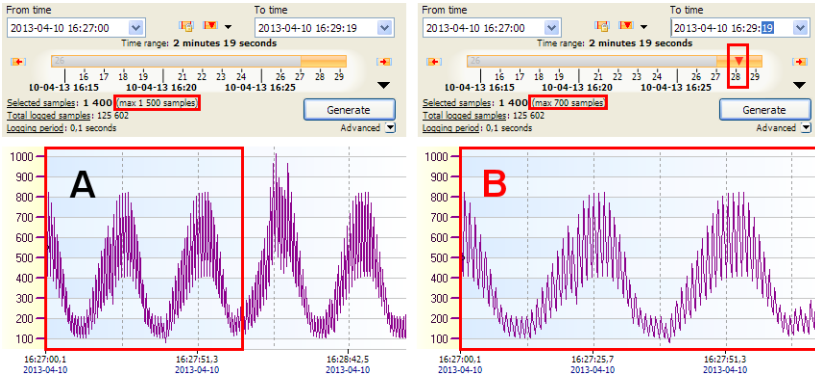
From time
2013-04-10 16:27:00
To time
2013-04-10 16:29:19
Time range: 2 minutes 19 seconds
26
16 17 18 19 21 22 23 24 26 27 28 29
10-04-13 16:15
10-04-13 16:20
10-04-13 16:25
Selected samples: 1 400 (max 1 500 samples)
Total logged samples: 125 602
Logging period: 0,1 seconds
Generate
Advanced
1000
900
800
700
600
500
400
300
200
100
A
16:27:00,1
2013-04-10
16:27:51,3
2013-04-10
16:28:42,5
2013-04-10

From time
2013-04-10 16:27:00
To time
2013-04-10 16:29:19
Time range: 2 minutes 19 seconds
26
16 17 18 19 21 22 23 24 26 27 28 29
10-04-13 16:15
10-04-13 16:20
10-04-13 16:25
Selected samples: 1 400 (max 700 samples)
Total logged samples: 125 602
Logging period: 0,1 seconds
Generate
Advanced
1000
900
800
700
600
500
400
300
200
100
B
16:27:00,1
2013-04-10
16:27:25,7
2013-04-10
16:27:51,3
2013-04-10